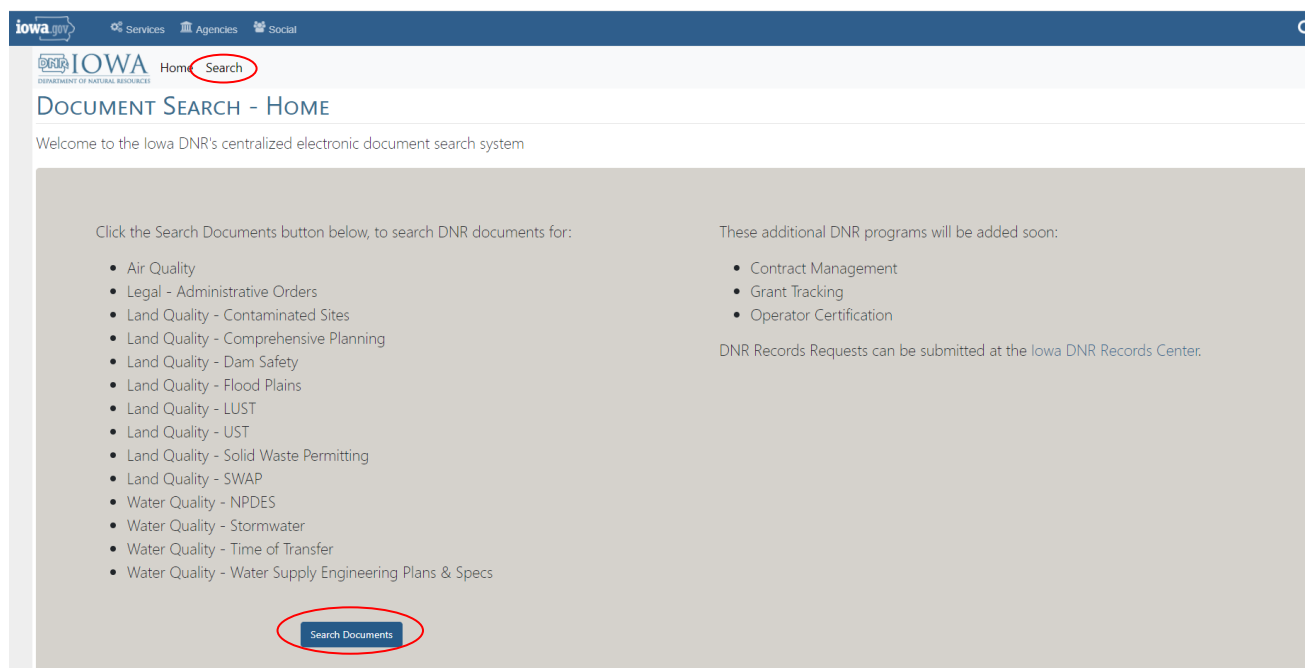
iowa.gov Services Agencies Social

DNR IOWA DEPARTMENT OF NATURAL RESOURCES Home Search

Document Search - Home

Welcome to the Iowa DNR's centralized electronic document search system

Click the Search Documents button below, to search DNR documents for:

- Air Quality
- Legal - Administrative Orders
- Land Quality - Contaminated Sites
- Land Quality - Comprehensive Planning
- Land Quality - Dam Safety
- Land Quality - Flood Plains
- Land Quality - LUST
- Land Quality - UST
- Land Quality - Solid Waste Permitting
- Land Quality - SWAP
- Water Quality - NPDES
- Water Quality - Stormwater
- Water Quality - Time of Transfer
- Water Quality - Water Supply Engineering Plans & Specs

Search Documents

These additional DNR programs will be added soon:

- Contract Management
- Grant Tracking
- Operator Certification

DNR Records Requests can be submitted at the Iowa DNR Records Center.